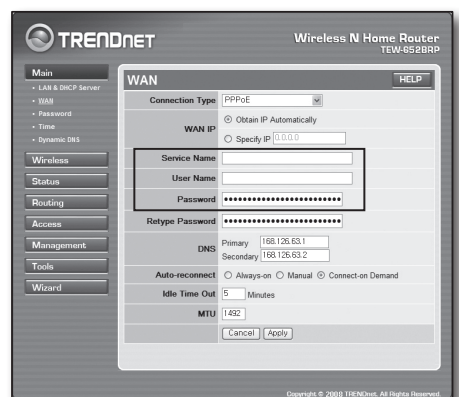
TRENDnet

Wireless N Home Router
TEW-652BRP

Main
• LAN & DHCP Server
• WAN
• Password
• Time
• Dynamic DNS

Wireless
Status
Routing
Access
Management
Tools
Wizard

WAN

HELP

| | |
|---|---|
| Connection Type | PPPoE |
| WAN IP | Obtain IP Automatically<br>Specify IP 0.0.0.0 |
| Service Name | |
| User Name | |
| Password | •••••••••••••••••••••••• |
| Retype Password | •••••••••••••••••••••••• |
| DNS | Primary 168.126.63.1<br>Secondary 168.126.63.2 |
| Auto-reconnect | Always-on Manual Connect-on Demand |
| Idle Time Out | 5 Minutes |
| MTU | 1492 |

Cancel Apply

Copyright © 2008 TRENDnet. All Rights Reserved.